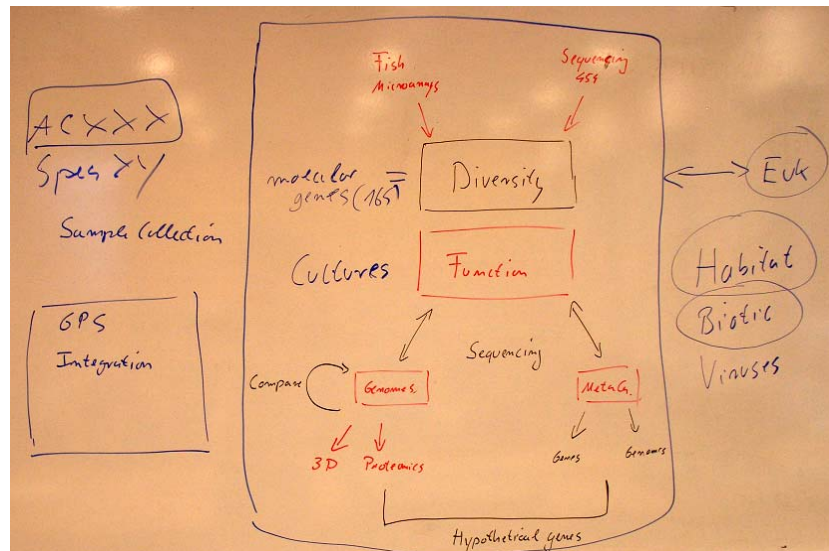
ACXXX
Spes XY
Sample Collection

GPS
Integration

Fish
Microarrays

Sequencing
454

molecular genes (16S) = Diversity

Cultures Function

Compare Genomes

Sequencing

MetaG.

3D Proteomics

Genes Genomes

Hypothetical genes

Euk

Habitat

Biotic

Viruses